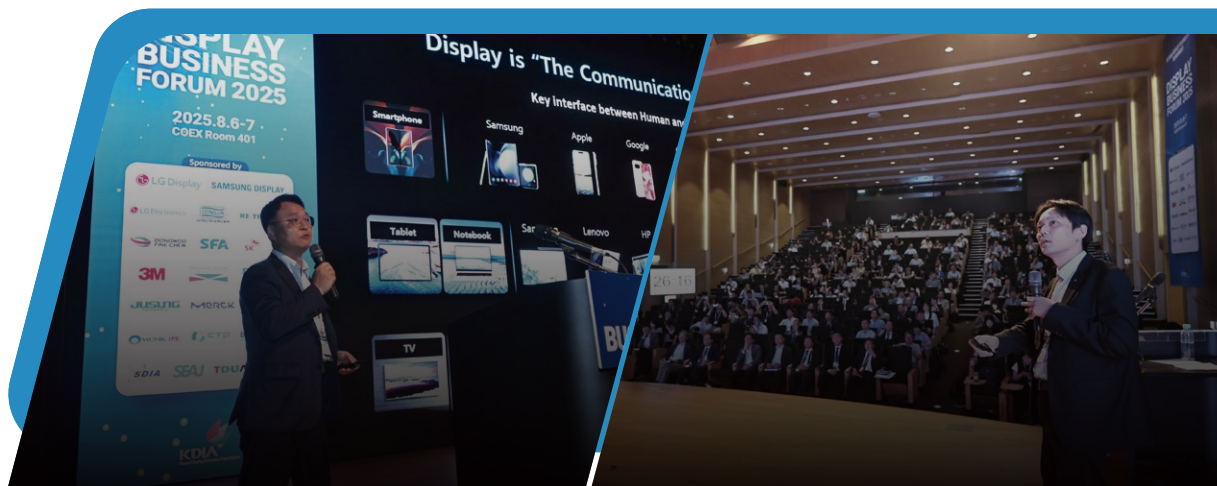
DISPLAY BUSINESS FORUM 2025

2025.8.6-7
COEX Room 401

Sponsored by

LG Display SAMSUNG DISPLAY

LG Electronics

SFA

3M

JUSUNG MERCK

SDIA SEAJ

KDIA

Display is "The Communicatio

Key Interface between Human and

Smartphone

Samsung

Apple

Google

Tablet

Notebook

Lenovo

HP

TV

DISPLAY BUSINESS FORUM